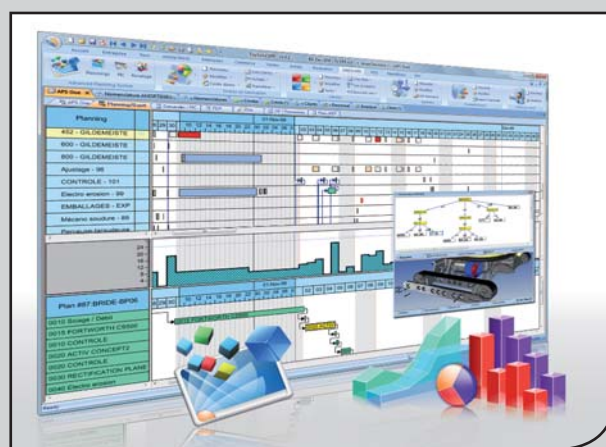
Planning

452 - GILDEMEISTE

600 - GILDEMEISTE

605 - GILDEMEISTE

Ajustage - 96

CONTROLE - 101

Electro erosion - 99

EMBALLAGES - EXP

Macanc soudure - 65

Plan #67 BRIDE-BP06

0010 Sciage / Debit

0010 FORTWORTH C5500

0010 CONTROLE

0020 ACTIV CONCEPT2

0020 CONTROLE

0030 RECTIFICATION PLANE

0040 Electro erosion